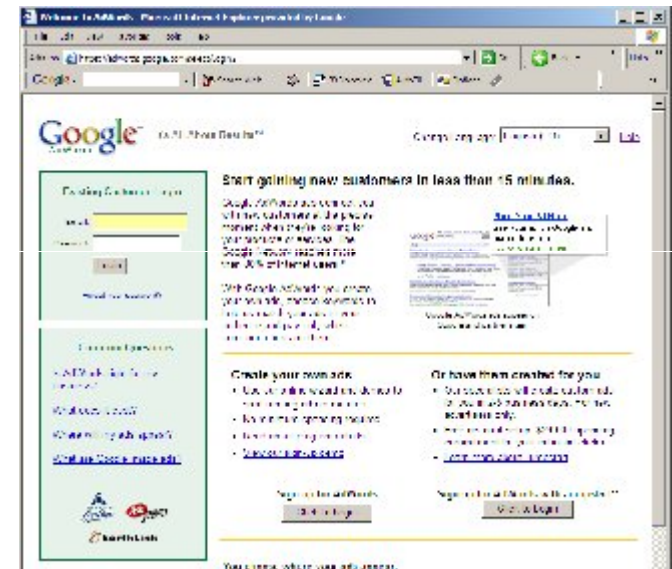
Welcome to AdWords - Microsoft Internet Explorer provided by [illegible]

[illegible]

Google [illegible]

Google AdWords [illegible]

Change Language: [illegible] Help

Start gaining new customers in less than 15 minutes.

Existing Customer Login

Email:

Password:

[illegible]

Forgot your password?

Common Questions

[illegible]

What does it cost?

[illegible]

What are Google AdWords ads?

Create your own ads

Or have them created for you

Sign up for AdWords

Click to Begin

Click to Begin

Your choice. We're your ads appear.